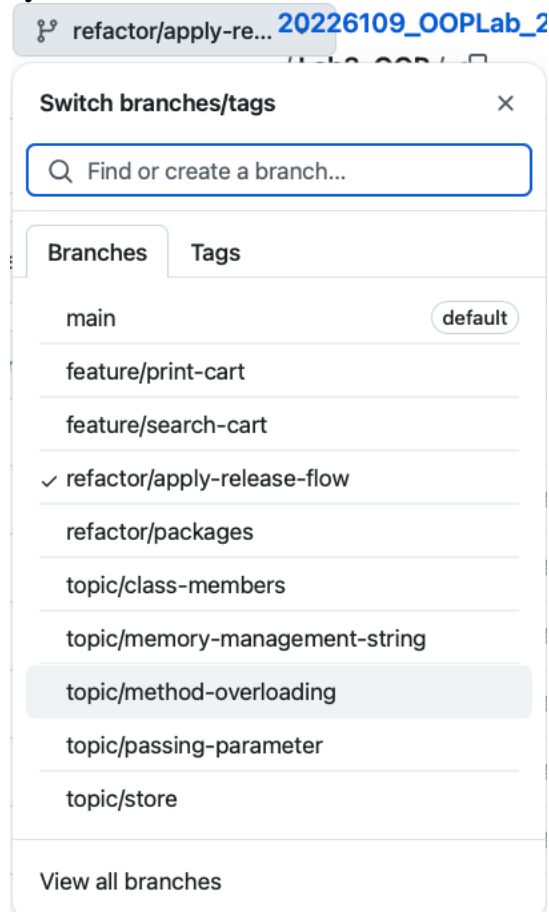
refactor/apply-re... 20226109_OOPLab_2

/Lab2_OOP /

Switch branches/tags

×

Find or create a branch...

Branches Tags

main default

feature/print-cart

feature/search-cart

✓ refactor/apply-release-flow

refactor/packages

topic/class-members

topic/memory-management-string

topic/method-overloading

topic/passing-parameter

topic/store

View all branches